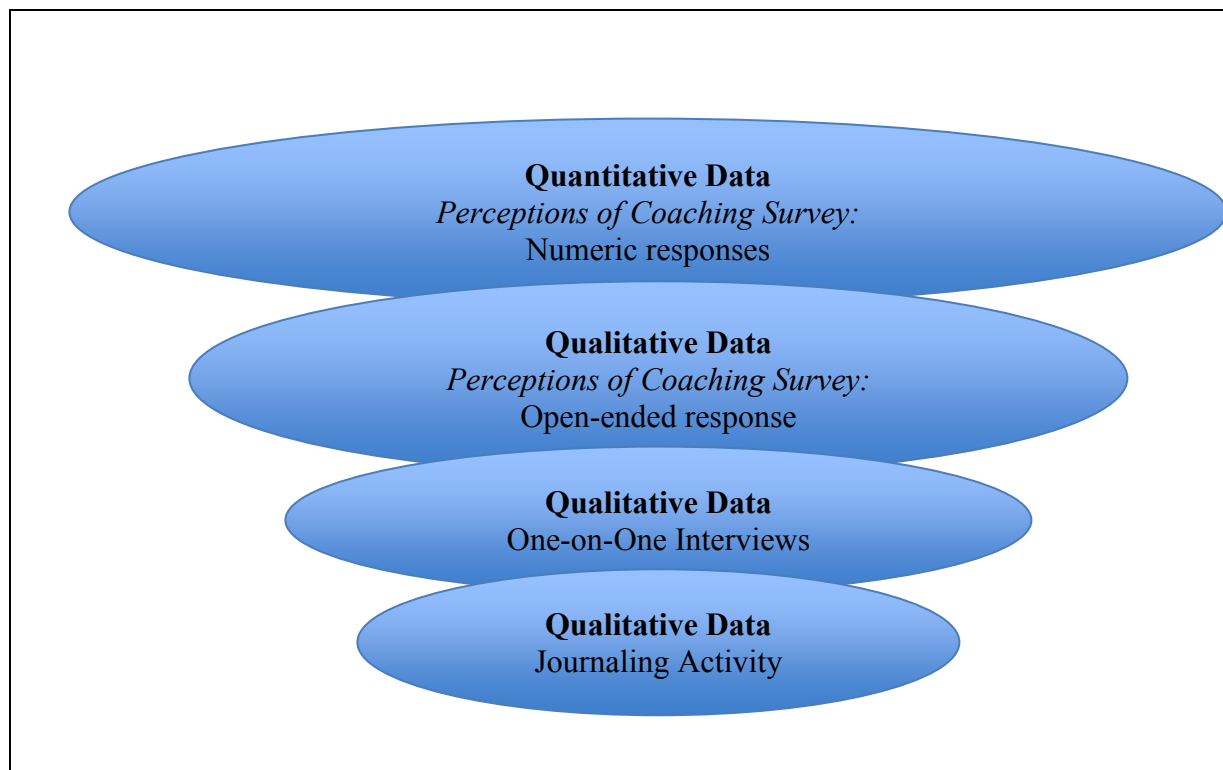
**Quantitative Data**
*Perceptions of Coaching Survey:*
Numeric responses

**Qualitative Data**
*Perceptions of Coaching Survey:*
Open-ended response

**Qualitative Data**
One-on-One Interviews

**Qualitative Data**
Journaling Activity